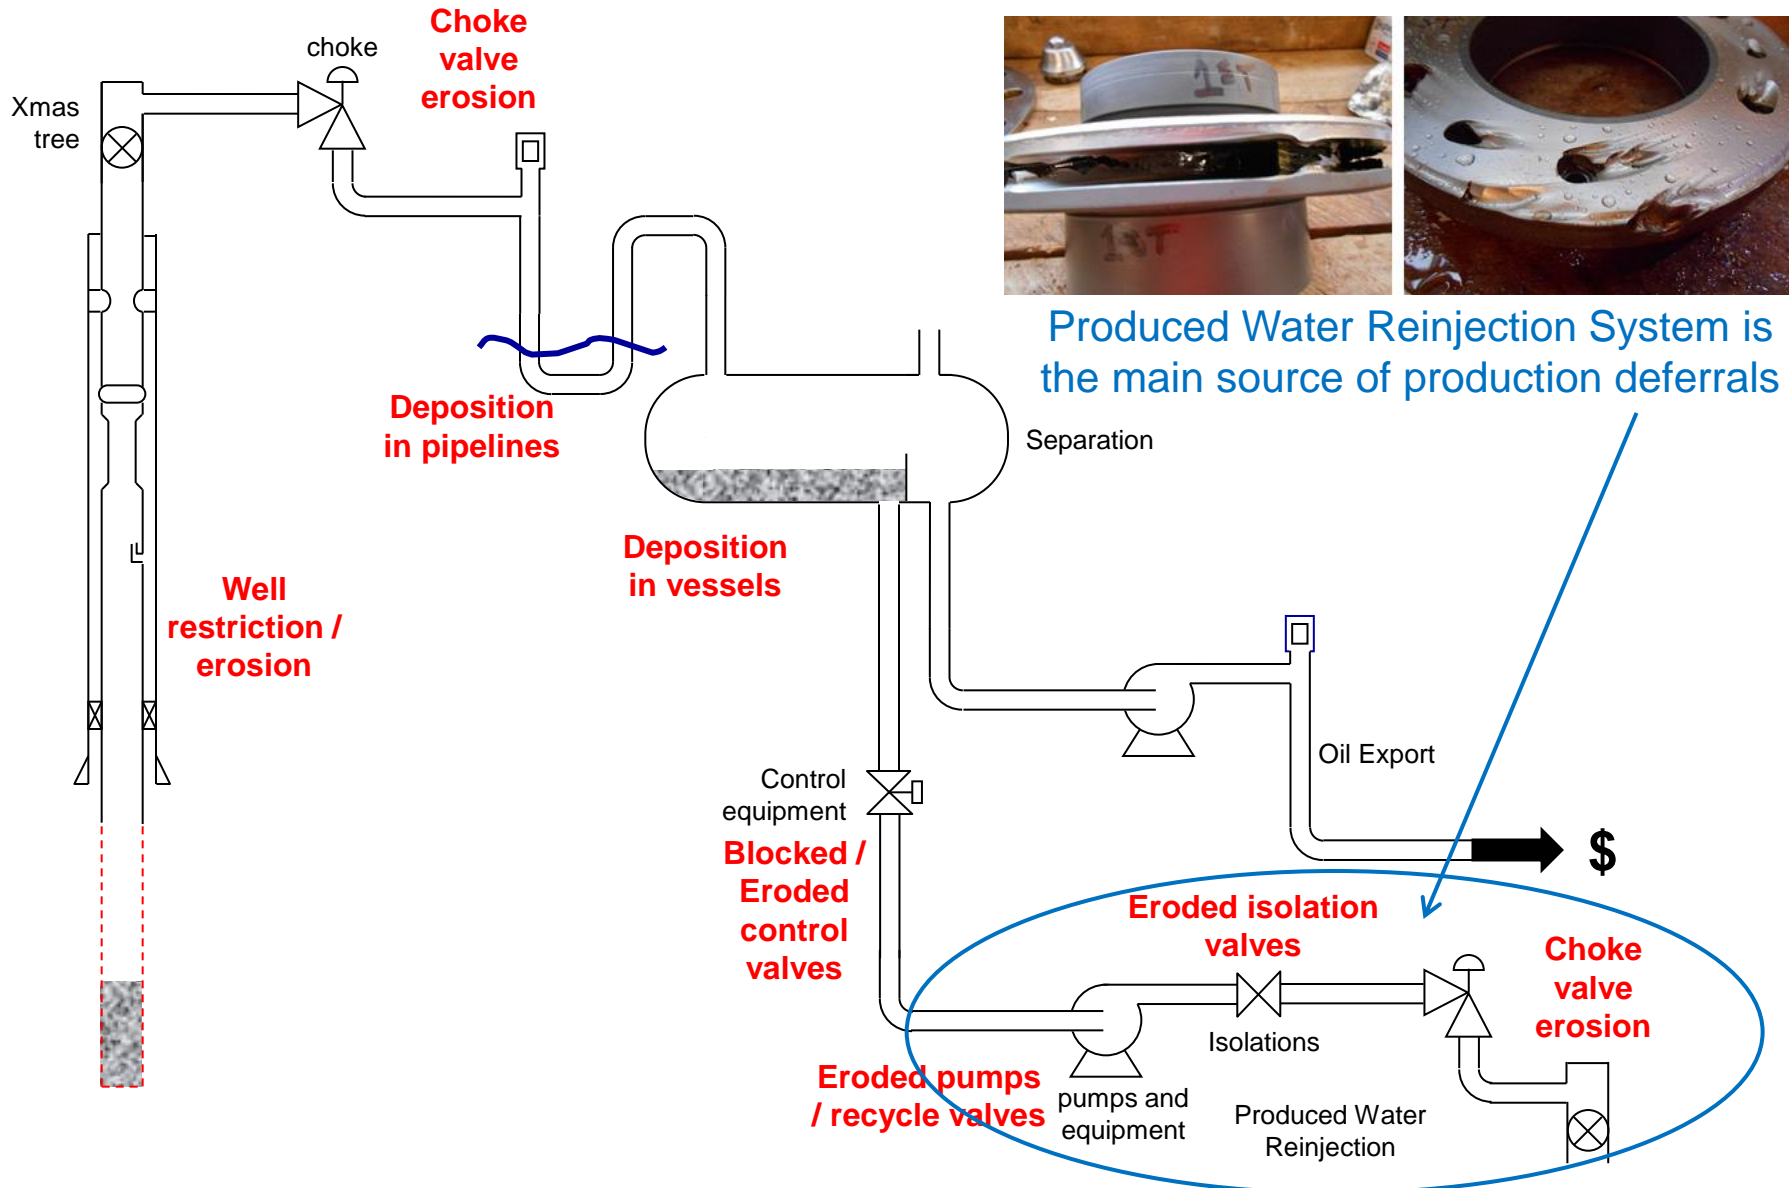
Xmas tree

choke

Choke valve erosion

Produced Water Reinjection System is the main source of production deferrals

Deposition in pipelines

Separation

Deposition in vessels

Well restriction / erosion

Oil Export

Control equipment

Blocked / Eroded control valves

$

Eroded isolation valves

Choke valve erosion

Isolations

Eroded pumps / recycle valves

pumps and equipment

Produced Water Reinjection